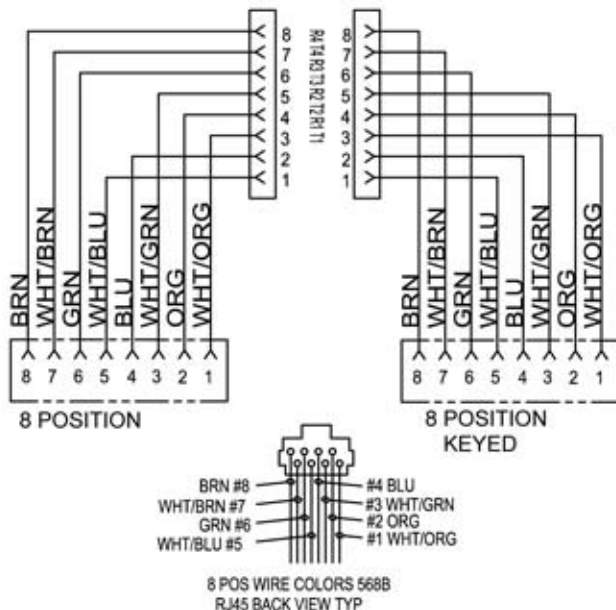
8
7
6
5
4
3
2
1

R4 T4 R3 T3 R2 T2 R1 T1

8
7
6
5
4
3
2
1

BRN
WHT/BRN
GRN
WHT/BLU
BLU
WHT/GRN
ORG
WHT/ORG

8 7 6 5 4 3 2 1

8 POSITION

BRN
WHT/BRN
GRN
WHT/BLU
BLU
WHT/GRN
ORG
WHT/ORG

8 7 6 5 4 3 2 1

8 POSITION
KEYED

BRN #8
WHT/BRN #7
GRN #6
WHT/BLU #5
#4 BLU
#3 WHT/GRN
#2 ORG
#1 WHT/ORG

8 POS WIRE COLORS 568B
RJ45 BACK VIEW TYP